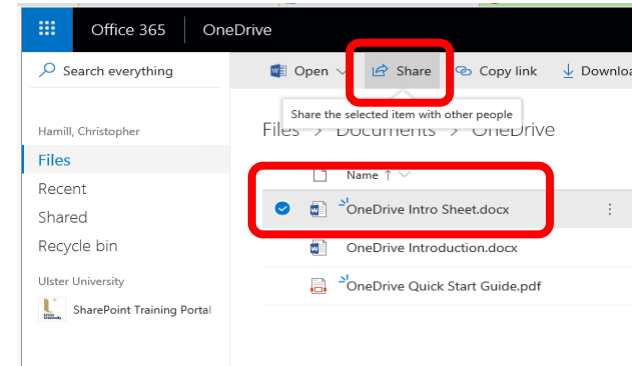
Office 365 | OneDrive

Search everything

Open | Share | Copy link | Downloa

Share the selected item with other people

Hamill, Christopher

Files

Recent

Shared

Recycle bin

Ulster University

SharePoint Training Portal

Files > Documents > OneDrive

Name ↑

OneDrive Intro Sheet.docx

OneDrive Introduction.docx

OneDrive Quick Start Guide.pdf